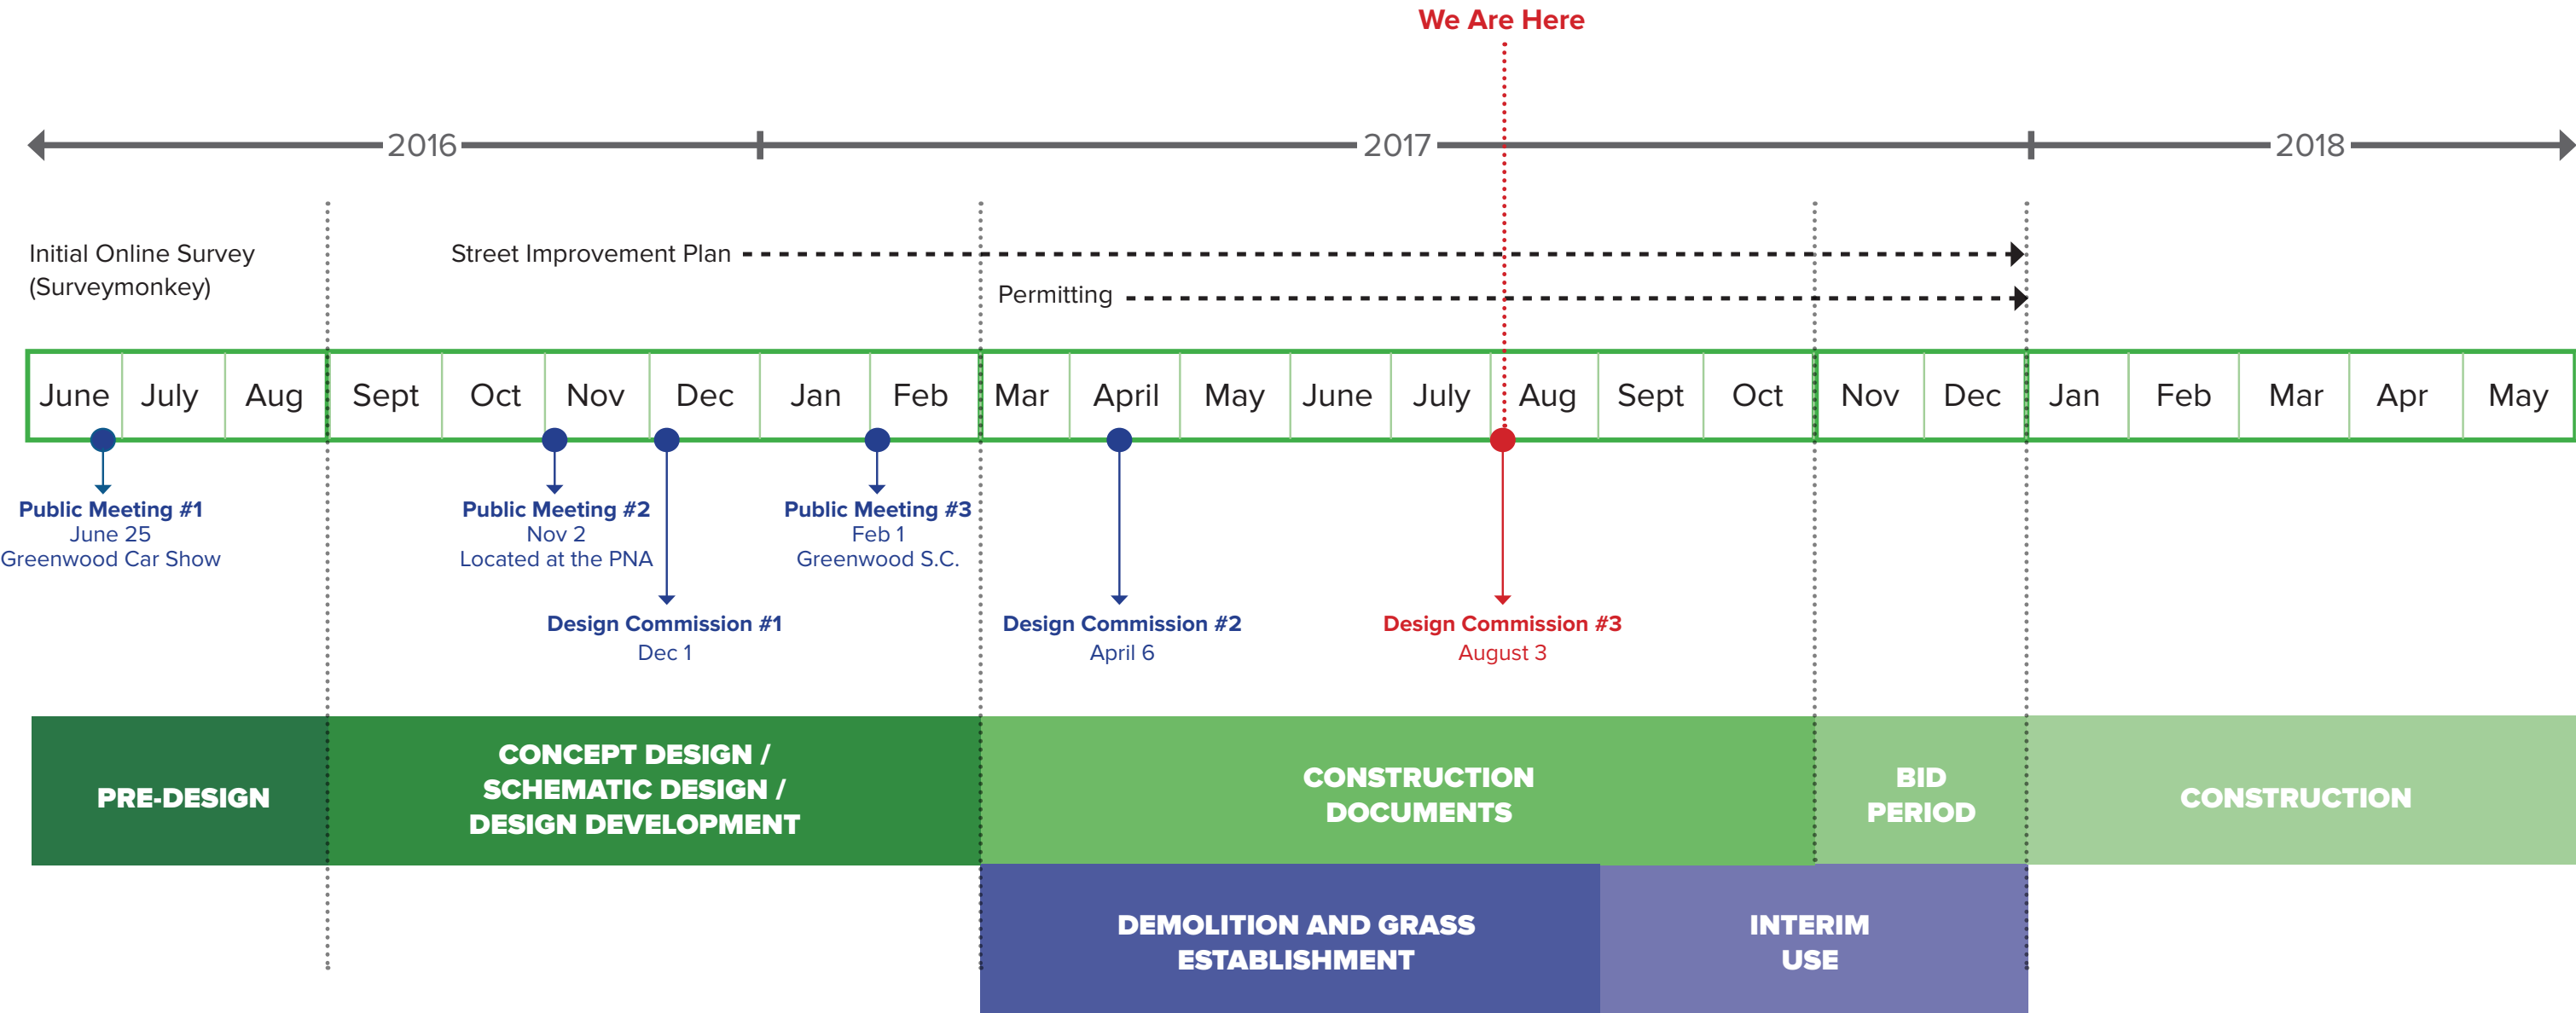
We Are Here

2016

2017

2018

Initial Online Survey (Surveymonkey)

Street Improvement Plan

Permitting

| June | July | Aug | Sept | Oct | Nov | Dec | Jan | Feb | Mar | April | May | June | July | Aug | Sept | Oct | Nov | Dec | Jan | Feb | Mar | Apr | May |
|---|---|---|---|---|---|---|---|---|---|---|---|---|---|---|---|---|---|---|---|---|---|---|---|

Public Meeting #1
June 25
Greenwood Car Show

Public Meeting #2
Nov 2
Located at the PNA

Public Meeting #3
Feb 1
Greenwood S.C.

Design Commission #1
Dec 1

Design Commission #2
April 6

Design Commission #3
August 3

PRE-DESIGN

CONCEPT DESIGN / SCHEMATIC DESIGN / DESIGN DEVELOPMENT

CONSTRUCTION DOCUMENTS

BID PERIOD

CONSTRUCTION

DEMOLITION AND GRASS ESTABLISHMENT

INTERIM USE